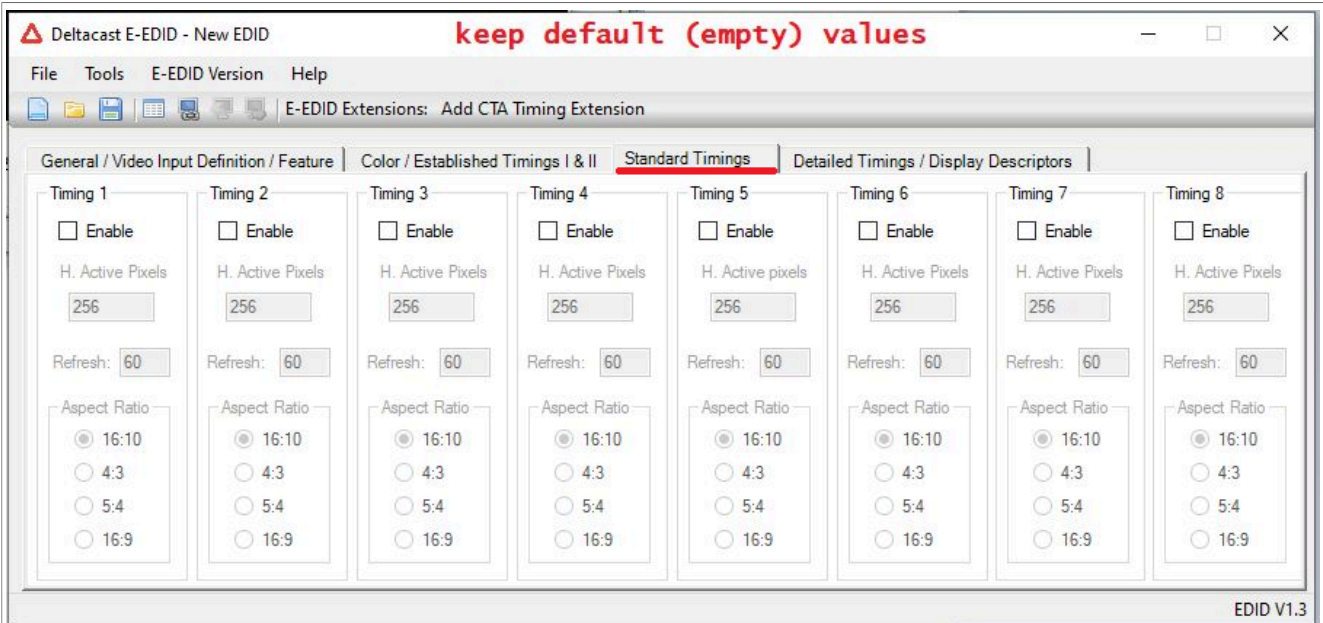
Deltacast E-EDID - New EDID keep default (empty) values

File Tools E-EDID Version Help

E-EDID Extensions: Add CTA Timing Extension

General / Video Input Definition / Feature | Color / Established Timings I & II | Standard Timings | Detailed Timings / Display Descriptors

Timing 1
Enable
H. Active Pixels
256
Refresh: 60
Aspect Ratio
16:10
4:3
5:4
16:9

Timing 2
Enable
H. Active Pixels
256
Refresh: 60
Aspect Ratio
16:10
4:3
5:4
16:9

Timing 3
Enable
H. Active Pixels
256
Refresh: 60
Aspect Ratio
16:10
4:3
5:4
16:9

Timing 4
Enable
H. Active Pixels
256
Refresh: 60
Aspect Ratio
16:10
4:3
5:4
16:9

Timing 5
Enable
H. Active pixels
256
Refresh: 60
Aspect Ratio
16:10
4:3
5:4
16:9

Timing 6
Enable
H. Active Pixels
256
Refresh: 60
Aspect Ratio
16:10
4:3
5:4
16:9

Timing 7
Enable
H. Active Pixels
256
Refresh: 60
Aspect Ratio
16:10
4:3
5:4
16:9

Timing 8
Enable
H. Active Pixels
256
Refresh: 60
Aspect Ratio
16:10
4:3
5:4
16:9

EDID V1.3